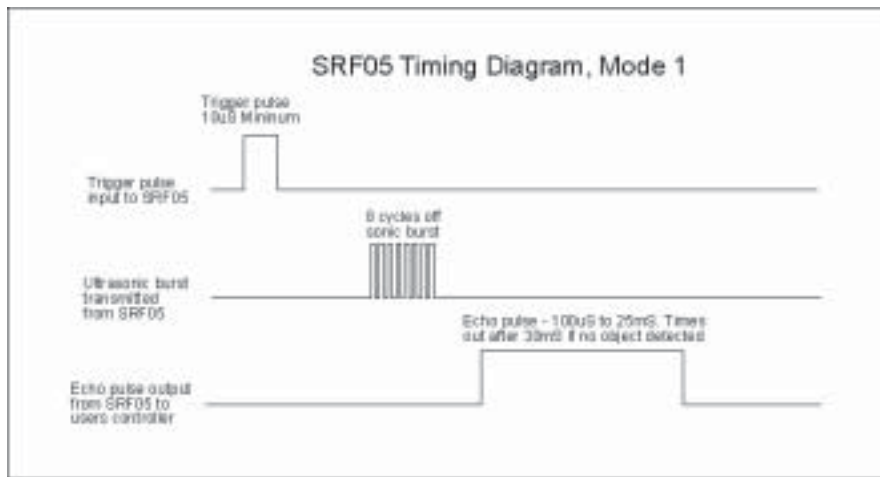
SRF05 Timing Diagram, Mode 1

Trigger pulse
10uS Minimum

Trigger pulse
input to SRF05

8 cycles off
sonic burst

Ultrasonic burst
transmitted
from SRF05

Echo pulse - 100uS to 25mS. Times
out after 30mS if no object detected

Echo pulse output
from SRF05 to
users controller